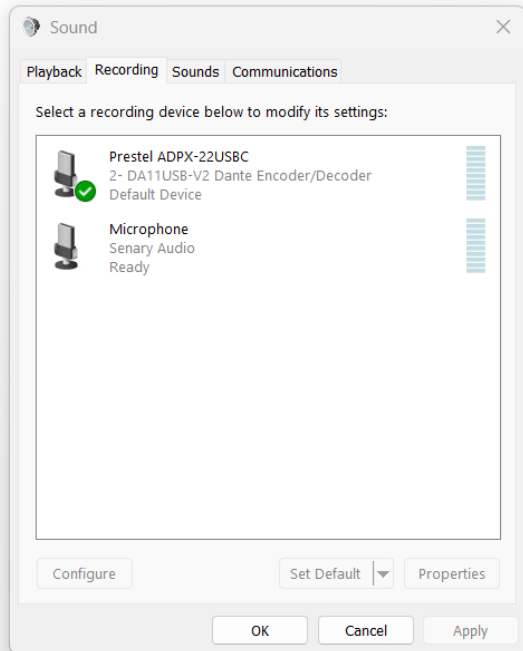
Sound

Playback Recording Sounds Communications

Select a recording device below to modify its settings:

Prestel ADPX-22USBC
2- DA11USB-V2 Dante Encoder/Decoder
Default Device

Microphone
Senary Audio
Ready

Configure

Set Default

Properties

OK

Cancel

Apply